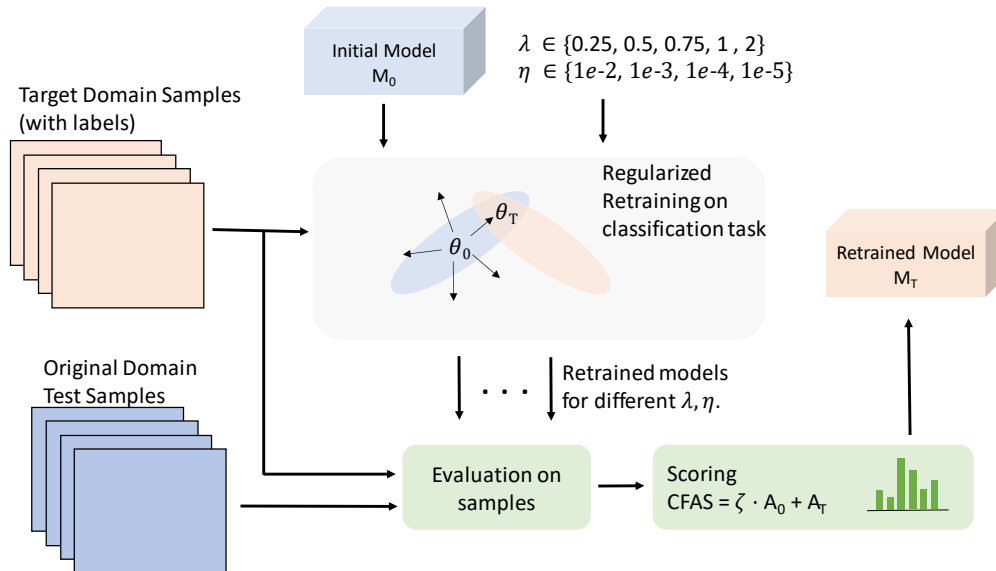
Initial Model $M_0$

$\lambda \in \{0.25, 0.5, 0.75, 1, 2\}$
$\eta \in \{1e\text{-}2, 1e\text{-}3, 1e\text{-}4, 1e\text{-}5\}$

Target Domain Samples (with labels)

Regularized Retraining on classification task

$\theta_T$

$\theta_0$

Retrained Model $M_T$

Original Domain Test Samples

. . .

Retrained models for different $\lambda, \eta$.

Evaluation on samples

Scoring
CFAS = $\zeta \cdot A_0 + A_T$